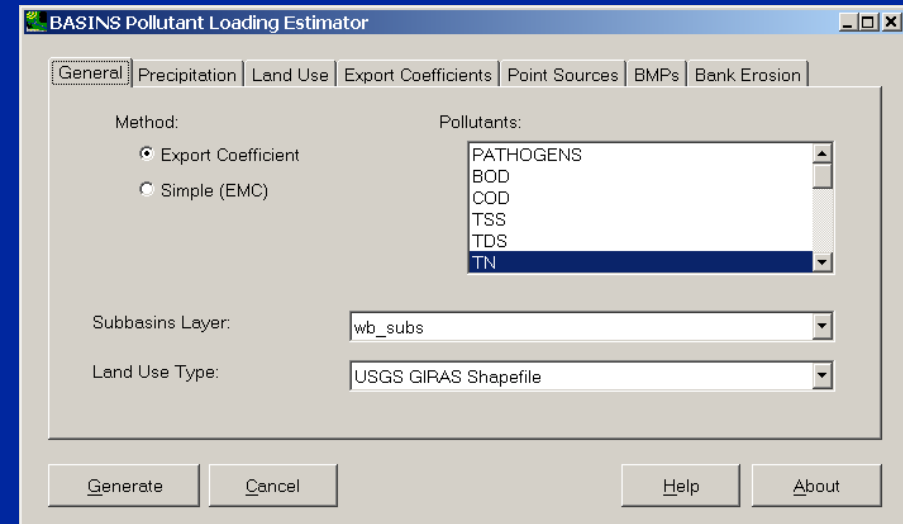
BASINS Pollutant Loading Estimator

General | Precipitation | Land Use | Export Coefficients | Point Sources | BMPs | Bank Erosion

Method:

Export Coefficient

Simple (EMC)

Pollutants:

PATHOGENS
BOD
COD
TSS
TDS
TN

Subbasins Layer: wb_subs

Land Use Type: USGS GIRAS Shapefile

Generate

Cancel

Help

About